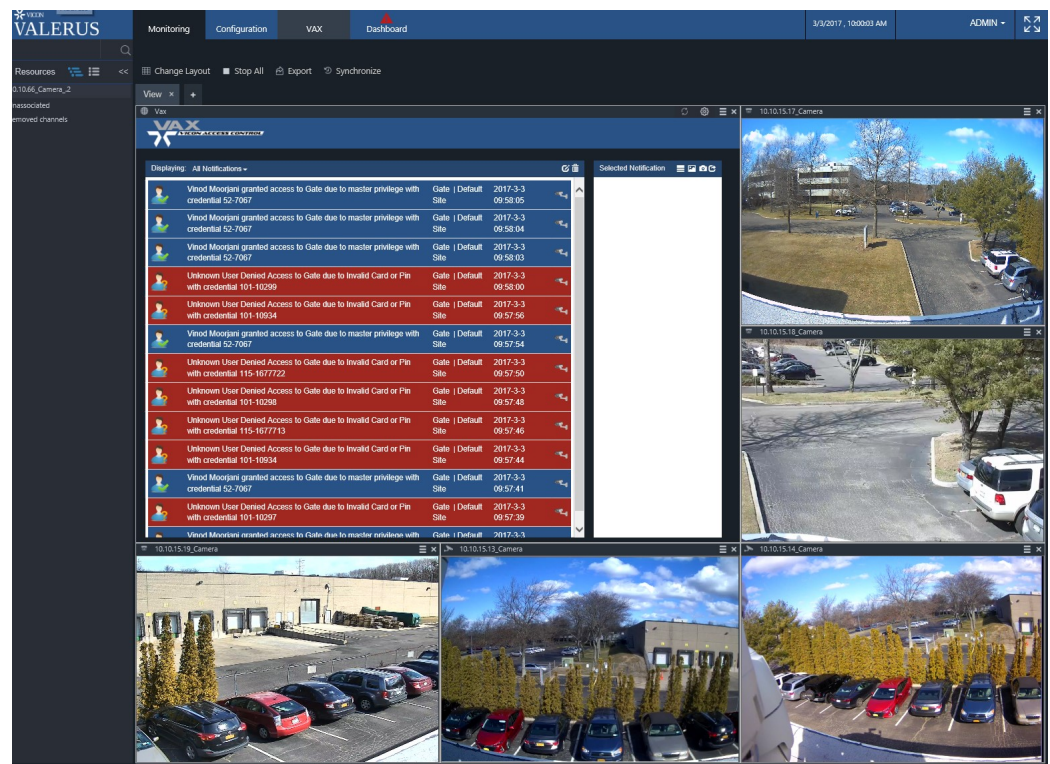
VICON
VALERUS

Monitoring Configuration VAX Dashboard

3/3/2017 , 10:00:03 AM ADMIN

Resources <<
0.10.66_Camera_2
nassociated
emoved channels

Change Layout Stop All Export Synchronize

View × +

Vax

VAX
VICON ACCESS CONTROL

Displaying: All Notifications

Selected Notification

| | | |
|---|---|---|
| Vinod Moorjani granted access to Gate due to master privilege with credential 52-7067 | Gate \| Default Site | 2017-3-3 09:58:05 |
| Vinod Moorjani granted access to Gate due to master privilege with credential 52-7067 | Gate \| Default Site | 2017-3-3 09:58:04 |
| Vinod Moorjani granted access to Gate due to master privilege with credential 52-7067 | Gate \| Default Site | 2017-3-3 09:58:03 |
| Unknown User Denied Access to Gate due to Invalid Card or Pin with credential 101-10299 | Gate \| Default Site | 2017-3-3 09:58:00 |
| Unknown User Denied Access to Gate due to Invalid Card or Pin with credential 101-10934 | Gate \| Default Site | 2017-3-3 09:57:56 |
| Vinod Moorjani granted access to Gate due to master privilege with credential 52-7067 | Gate \| Default Site | 2017-3-3 09:57:54 |
| Unknown User Denied Access to Gate due to Invalid Card or Pin with credential 115-1677722 | Gate \| Default Site | 2017-3-3 09:57:50 |
| Unknown User Denied Access to Gate due to Invalid Card or Pin with credential 101-10298 | Gate \| Default Site | 2017-3-3 09:57:48 |
| Unknown User Denied Access to Gate due to Invalid Card or Pin with credential 115-1677713 | Gate \| Default Site | 2017-3-3 09:57:46 |
| Unknown User Denied Access to Gate due to Invalid Card or Pin with credential 101-10934 | Gate \| Default Site | 2017-3-3 09:57:44 |
| Vinod Moorjani granted access to Gate due to master privilege with credential 52-7067 | Gate \| Default Site | 2017-3-3 09:57:41 |
| Unknown User Denied Access to Gate due to Invalid Card or Pin with credential 101-10297 | Gate \| Default Site | 2017-3-3 09:57:39 |
| Vinod Moorjani granted access to Gate due to master privilege with | Gate \| Default | 2017-3-3 |

10.10.15.17_Camera
10.10.15.18_Camera
10.10.15.19_Camera
10.10.15.13_Camera
10.10.15.14_Camera